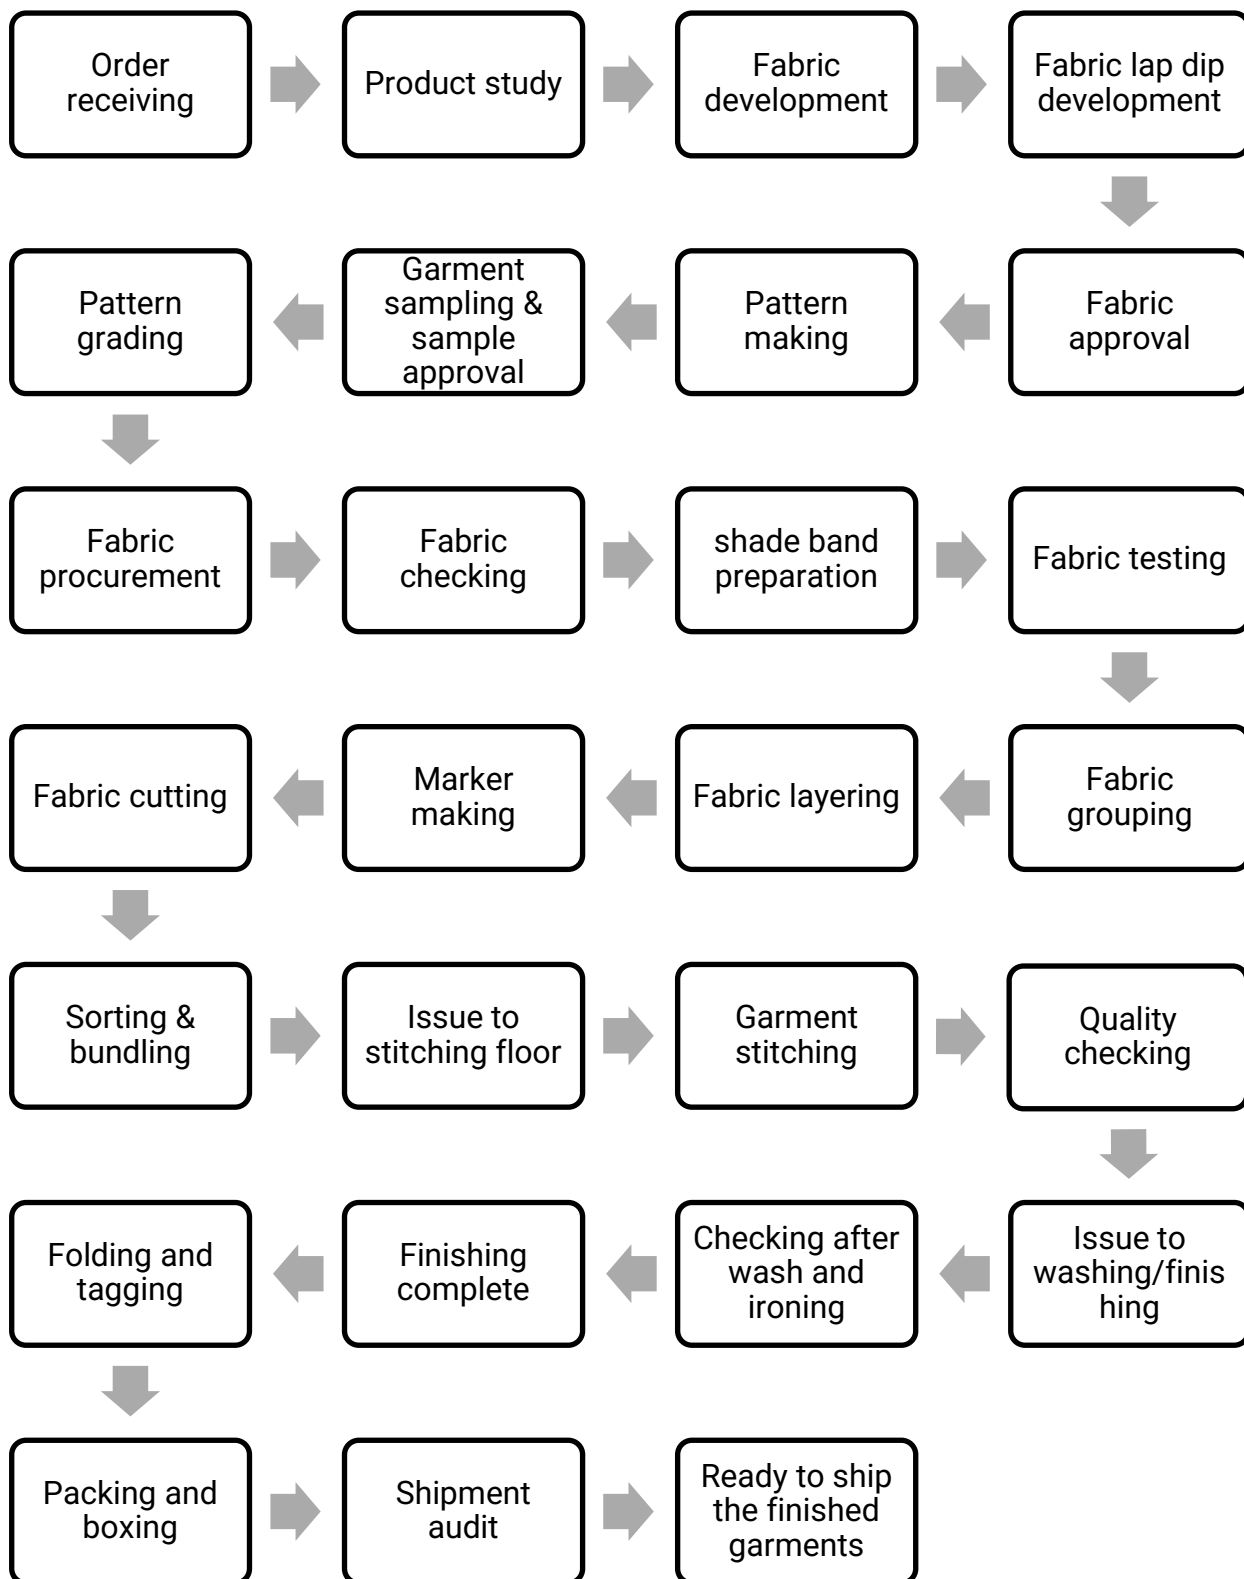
Order receiving

Product study

Fabric development

Fabric lap dip development

Fabric approval

Pattern making

Garment sampling & sample approval

Pattern grading

Fabric procurement

Fabric checking

shade band preparation

Fabric testing

Fabric grouping

Fabric layering

Marker making

Fabric cutting

Sorting & bundling

Issue to stitching floor

Garment stitching

Quality checking

Issue to washing/finis hing

Checking after wash and ironing

Finishing complete

Folding and tagging

Packing and boxing

Shipment audit

Ready to ship the finished garments